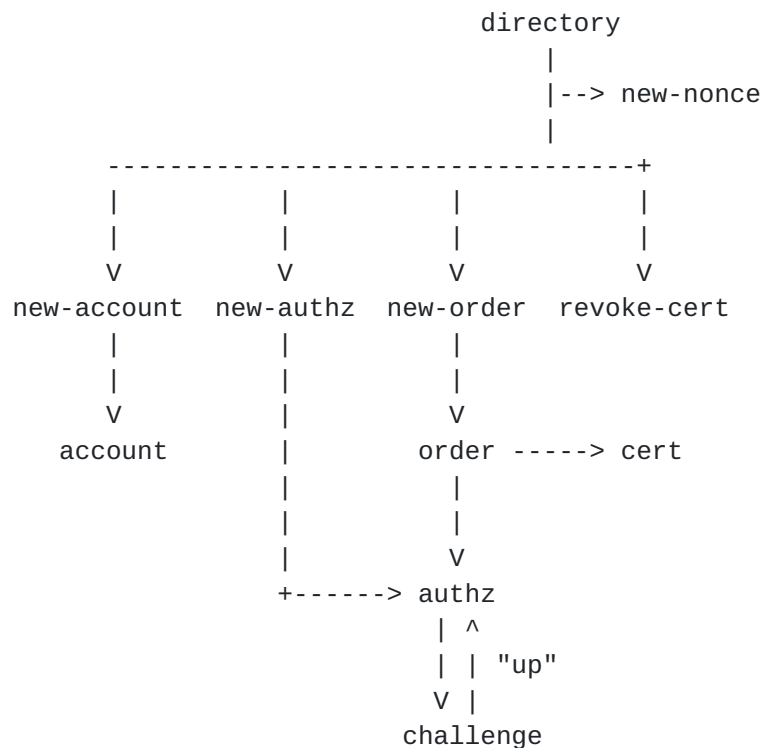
directory
|
|--> new-nonce
|
----------------------------------+
|          |          |          |
|          |          |          |
V          V          V          V
new-account  new-authz  new-order  revoke-cert
|          |          |
|          |          |
V          |          V
account    |     order -----> cert
|          |
|          |
|          V
+------> authz
| ^
| | "up"
V |
challenge